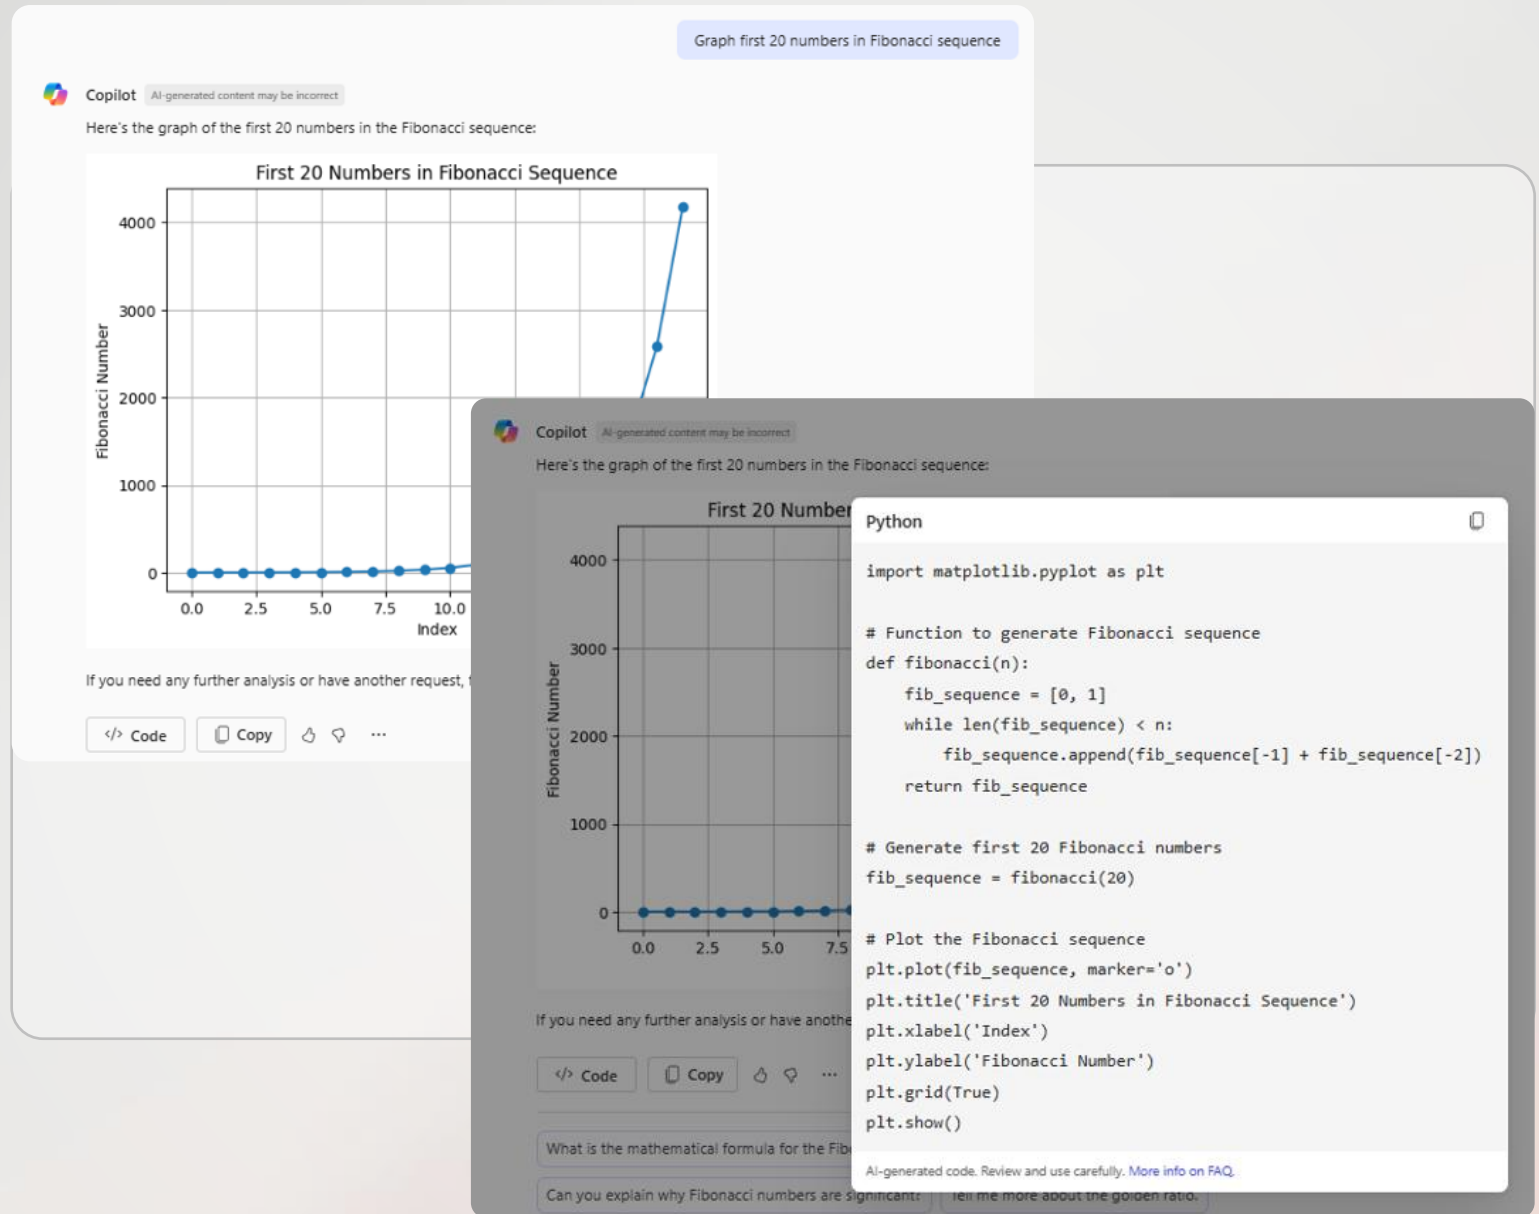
Graph first 20 numbers in Fibonacci sequence

Copilot AI-generated content may be incorrect

Here's the graph of the first 20 numbers in the Fibonacci sequence:

First 20 Numbers in Fibonacci Sequence

4000
3000
2000
1000
0
Fibonacci Number
0.0 2.5 5.0 7.5 10.0
Index

If you need any further analysis or have another request, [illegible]

Code Copy ...

Copilot AI-generated content may be incorrect

Here's the graph of the first 20 numbers in the Fibonacci sequence:

First 20 Number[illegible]

4000
3000
2000
1000
0
Fibonacci Number
0.0 2.5 5.0 7.5

If you need any further analysis or have anothe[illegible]

Code Copy ...

What is the mathematical formula for the Fib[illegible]

Can you explain why Fibonacci numbers are significant? Tell me more about the golden ratio.

Python

```
import matplotlib.pyplot as plt

# Function to generate Fibonacci sequence
def fibonacci(n):
    fib_sequence = [0, 1]
    while len(fib_sequence) < n:
        fib_sequence.append(fib_sequence[-1] + fib_sequence[-2])
    return fib_sequence

# Generate first 20 Fibonacci numbers
fib_sequence = fibonacci(20)

# Plot the Fibonacci sequence
plt.plot(fib_sequence, marker='o')
plt.title('First 20 Numbers in Fibonacci Sequence')
plt.xlabel('Index')
plt.ylabel('Fibonacci Number')
plt.grid(True)
plt.show()
```

AI-generated code. Review and use carefully. More info on FAQ.